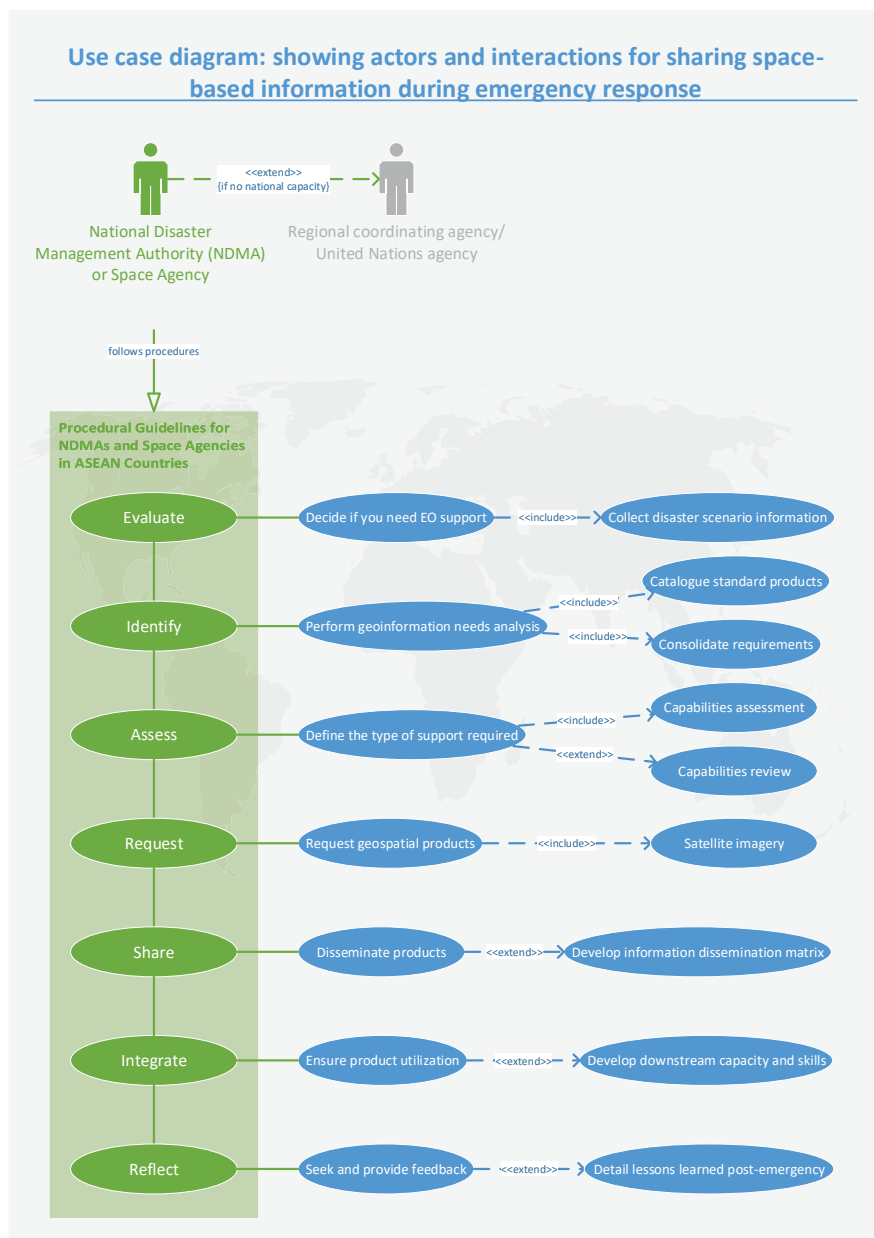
Use case diagram: showing actors and interactions for sharing space-based information during emergency response

<<extend>>
{if no national capacity}

National Disaster Management Authority (NDMA) or Space Agency

Regional coordinating agency/ United Nations agency

follows procedures

Procedural Guidelines for NDMAs and Space Agencies in ASEAN Countries

Evaluate
Decide if you need EO support
<<include>>
Collect disaster scenario information

Identify
Perform geoinformation needs analysis
<<include>>
Catalogue standard products
<<include>>
Consolidate requirements

Assess
Define the type of support required
<<include>>
Capabilities assessment
<<extend>>
Capabilities review

Request
Request geospatial products
<<include>>
Satellite imagery

Share
Disseminate products
<<extend>>
Develop information dissemination matrix

Integrate
Ensure product utilization
<<extend>>
Develop downstream capacity and skills

Reflect
Seek and provide feedback
<<extend>>
Detail lessons learned post-emergency